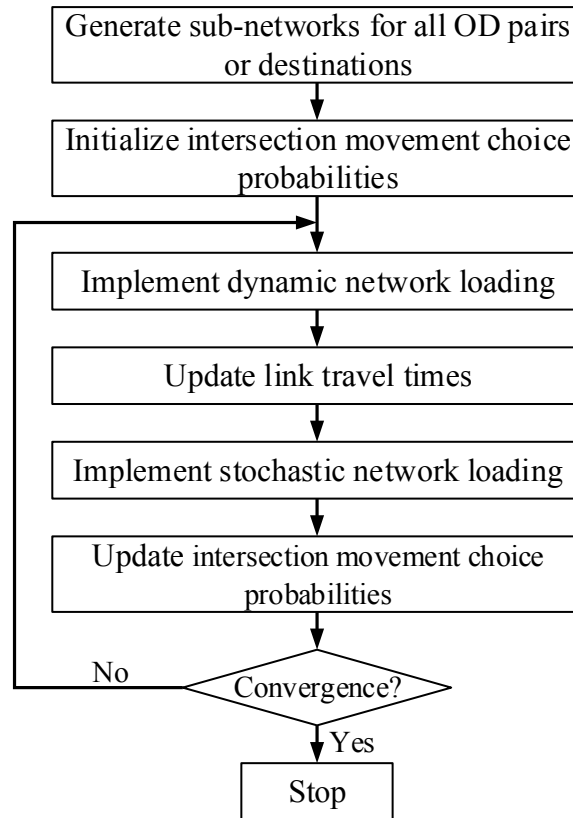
Generate sub-networks for all OD pairs or destinations

Initialize intersection movement choice probabilities

Implement dynamic network loading

Update link travel times

Implement stochastic network loading

Update intersection movement choice probabilities

No

Convergence?

Yes

Stop